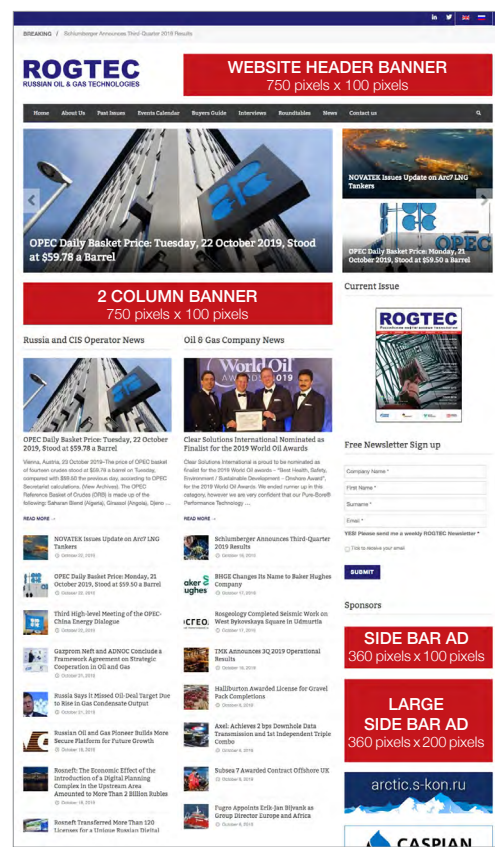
in

BREAKING / Schlumberger Announces Third-Quarter 2019 Results

ROGTEC
RUSSIAN OIL & GAS TECHNOLOGIES

WEBSITE HEADER BANNER
750 pixels x 100 pixels

Home About Us Past Issues Events Calendar Buyers Guide Interviews Roundtables News Contact us

OPEC Daily Basket Price: Tuesday, 22 October 2019, Stood at $59.78 a Barrel

NOVATEK Issues Update on Arc7 LNG Tankers

OPEC Daily Basket Price: Monday, 21 October 2019, Stood at $59.50 a Barrel

2 COLUMN BANNER
750 pixels x 100 pixels

Current Issue

Russia and CIS Operator News

Oil & Gas Company News

OPEC Daily Basket Price: Tuesday, 22 October 2019, Stood at $59.78 a Barrel

Vienna, Austria, 23 October 2019–The price of OPEC basket of fourteen crudes stood at $59.78 a barrel on Tuesday, compared with $59.50 the previous day, according to OPEC Secretariat calculations. (New Archive). The OPEC Reference Basket of Crudes (ORB) is made up of the following: Saharan Blend (Algeria), Girassol (Angola), Djeno ...

READ MORE →

Clear Solutions International Nominated as Finalist for the 2019 World Oil Awards

Clear Solutions International is proud to be nominated as finalist for the 2019 World Oil awards – "Best Health, Safety, Environment / Sustainable Development – Onshore Award", for the 2019 World Oil Awards. We ended runner up in this category, however we are very confident that our Pure-Bore® Performance Technology ...

READ MORE →

Free Newsletter Sign up

Company Name *
First Name *
Surname *
Email *
YES! Please send me a weekly ROGTEC Newsletter *
Tick to receive your email
SUBMIT

NOVATEK Issues Update on Arc7 LNG Tankers
October 23, 2019

OPEC Daily Basket Price: Monday, 21 October 2019, Stood at $59.50 a Barrel
October 22, 2019

Third High-level Meeting of the OPEC-China Energy Dialogue
October 22, 2019

Gazprom Neft and ADNOC Conclude a Framework Agreement on Strategic Cooperation in Oil and Gas
October 21, 2019

Russia Says It Missed Oil-Deal Target Due to Rise in Gas Condensate Output
October 21, 2019

Russian Oil and Gas Pioneer Builds More Secure Platform for Future Growth
October 18, 2019

Rosneft: The Economic Effect of the Introduction of a Digital Planning Complex in the Upstream Area Amounted to More Than 2 Billion Rubles
October 18, 2019

Rosneft Transferred More Than 120 Licenses for a Unique Russian Digital

Schlumberger Announces Third-Quarter 2019 Results
October 18, 2019

BHGE Changes Its Name to Baker Hughes Company
October 17, 2019

Rosgeology Completed Seismic Work on West Bykovskaya Square in Udmurtia
October 17, 2019

TMK Announces 3Q 2019 Operational Results
October 16, 2019

Halliburton Awarded License for Gravel Pack Completions
October 8, 2019

Axel: Achieves 2 bps Downhole Data Transmission and 1st Independent Triple Combo
October 8, 2019

Subsea 7 Awarded Contract Offshore UK
October 8, 2019

Fugro Appoints Erik-Jan Bijvank as Group Director Europe and Africa
October 8, 2019

Sponsors

SIDE BAR AD
360 pixels x 100 pixels

LARGE
SIDE BAR AD
360 pixels x 200 pixels

arctic.s-kon.ru

CASPIAN